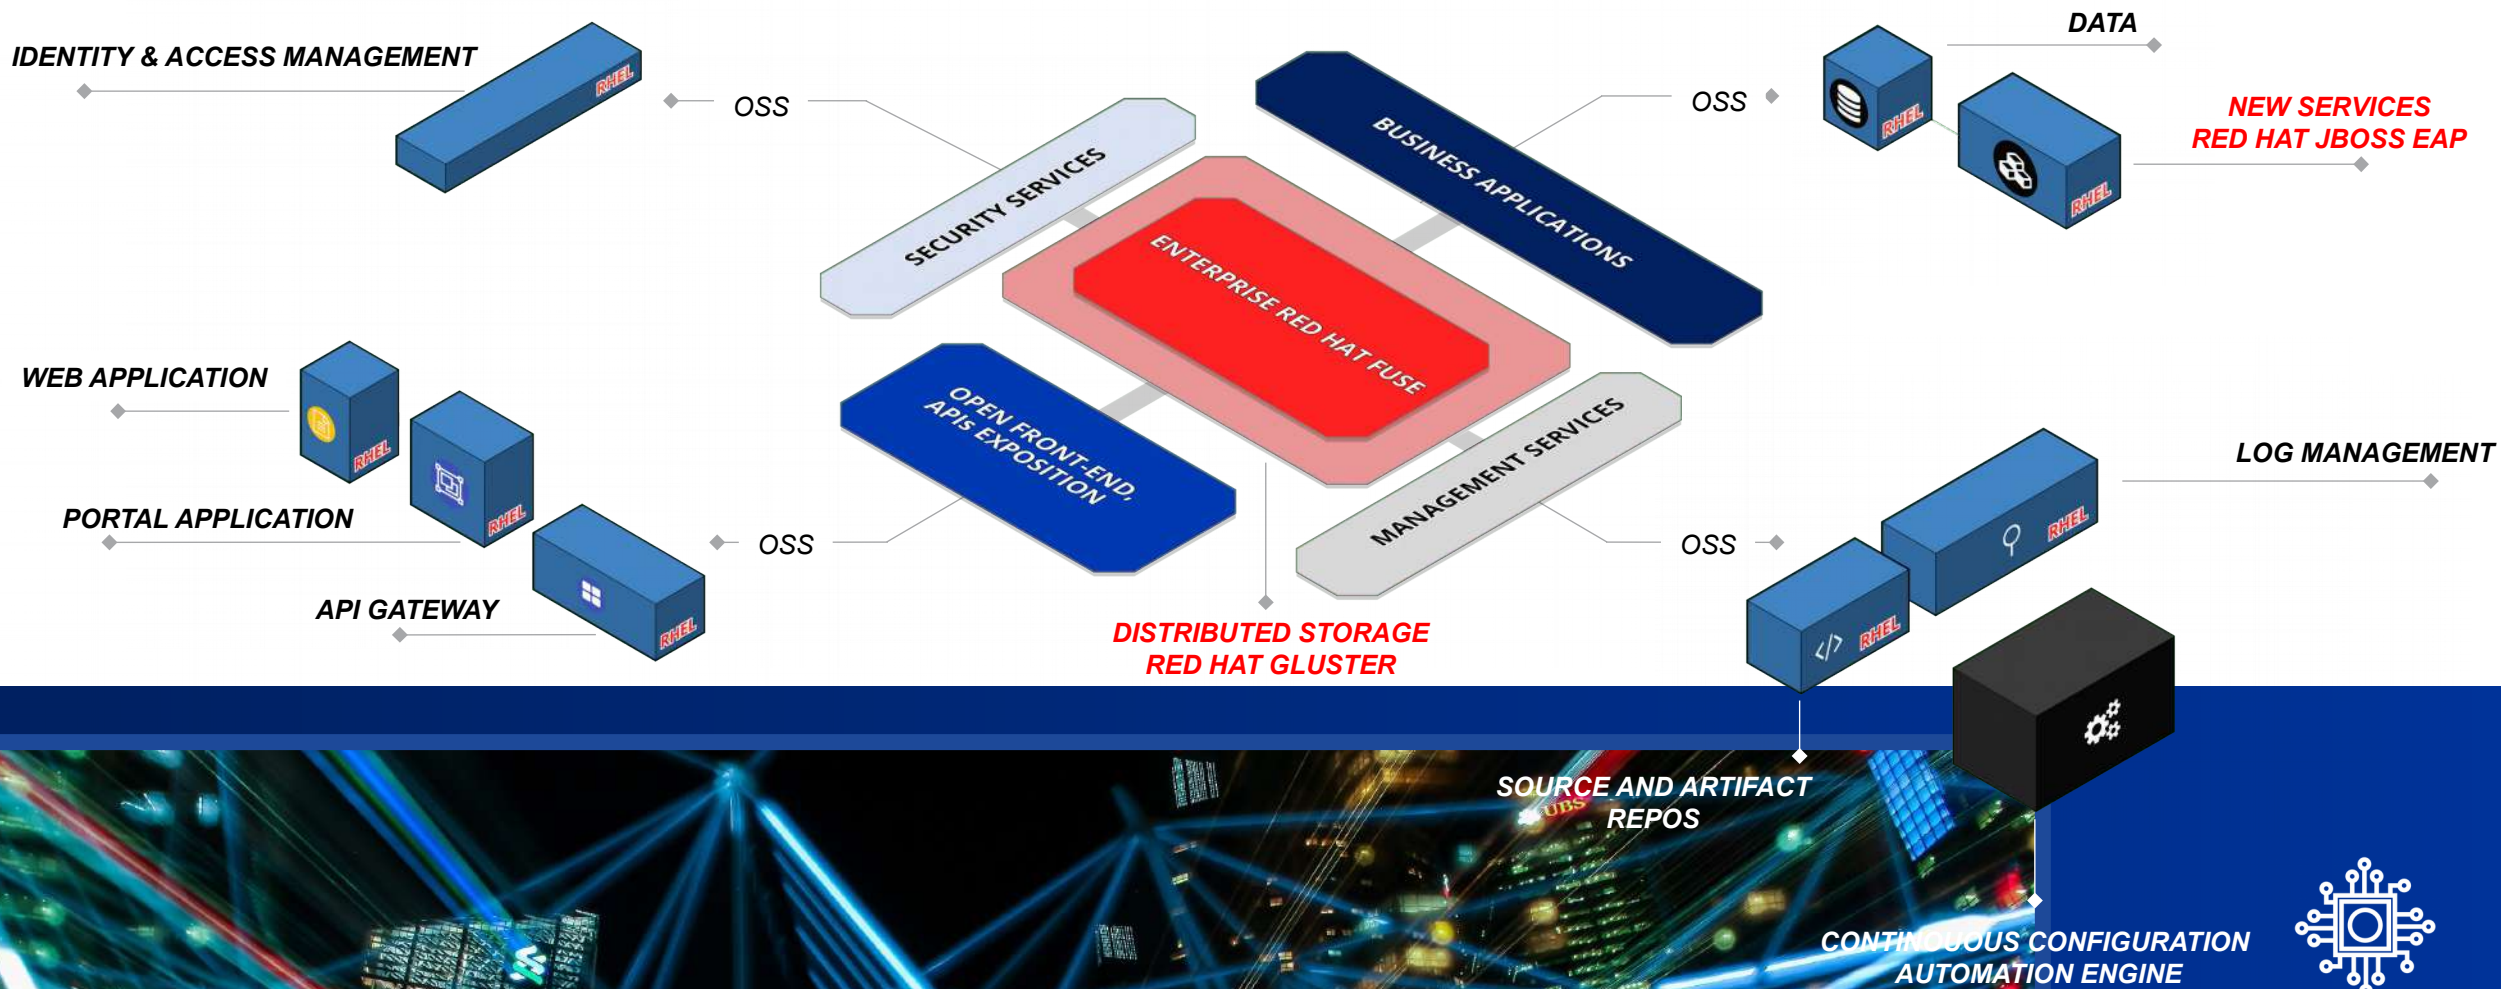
IDENTITY & ACCESS MANAGEMENT

RHEL

OSS

SECURITY SERVICES

BUSINESS APPLICATIONS

OSS

DATA

RHEL

NEW SERVICES
RED HAT JBOSS EAP

RHEL

ENTERPRISE RED HAT FUSE

WEB APPLICATION

RHEL

PORTAL APPLICATION

RHEL

OPEN FRONT-END, APIs EXPOSITION

MANAGEMENT SERVICES

LOG MANAGEMENT

RHEL

OSS

OSS

API GATEWAY

RHEL

RHEL

DISTRIBUTED STORAGE
RED HAT GLUSTER

SOURCE AND ARTIFACT REPOS

UBS

CONTINUOUS CONFIGURATION AUTOMATION ENGINE